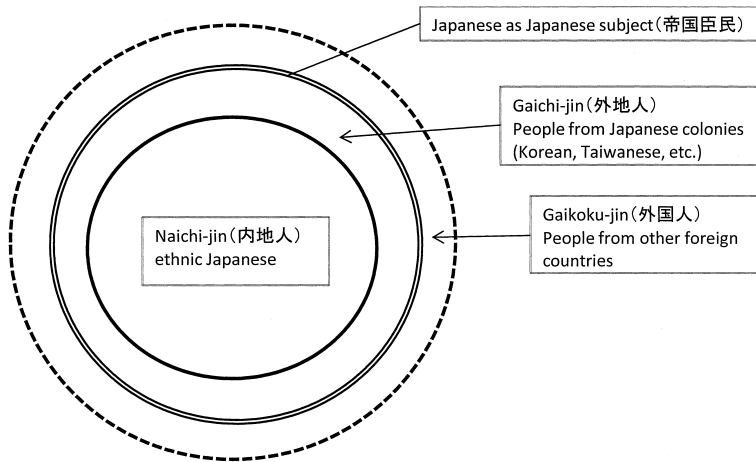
Japanese as Japanese subject（帝国臣民）

Gaichi-jin（外地人）
People from Japanese colonies (Korean, Taiwanese, etc.)

Gaikoku-jin（外国人）
People from other foreign countries

Naichi-jin（内地人）
ethnic Japanese